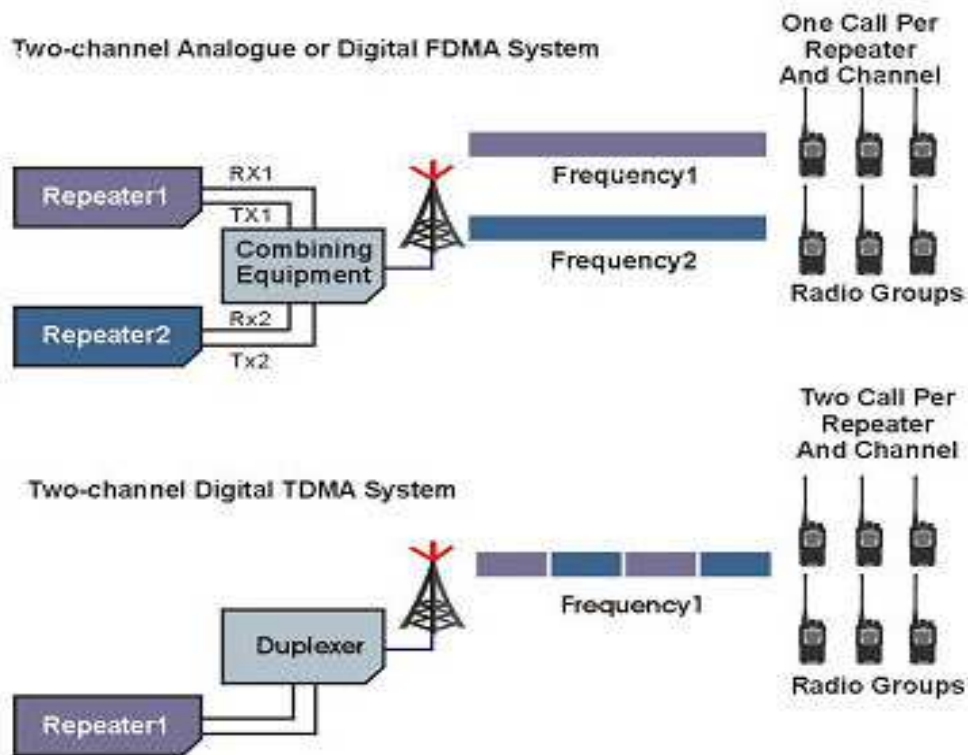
Two-channel Analogue or Digital FDMA System

One Call Per Repeater And Channel

Repeater1

RX1

TX1

Combining Equipment

Frequency1

Frequency2

Radio Groups

Repeater2

Rx2

Tx2

Two Call Per Repeater And Channel

Two-channel Digital TDMA System

Frequency1

Duplexer

Radio Groups

Repeater1